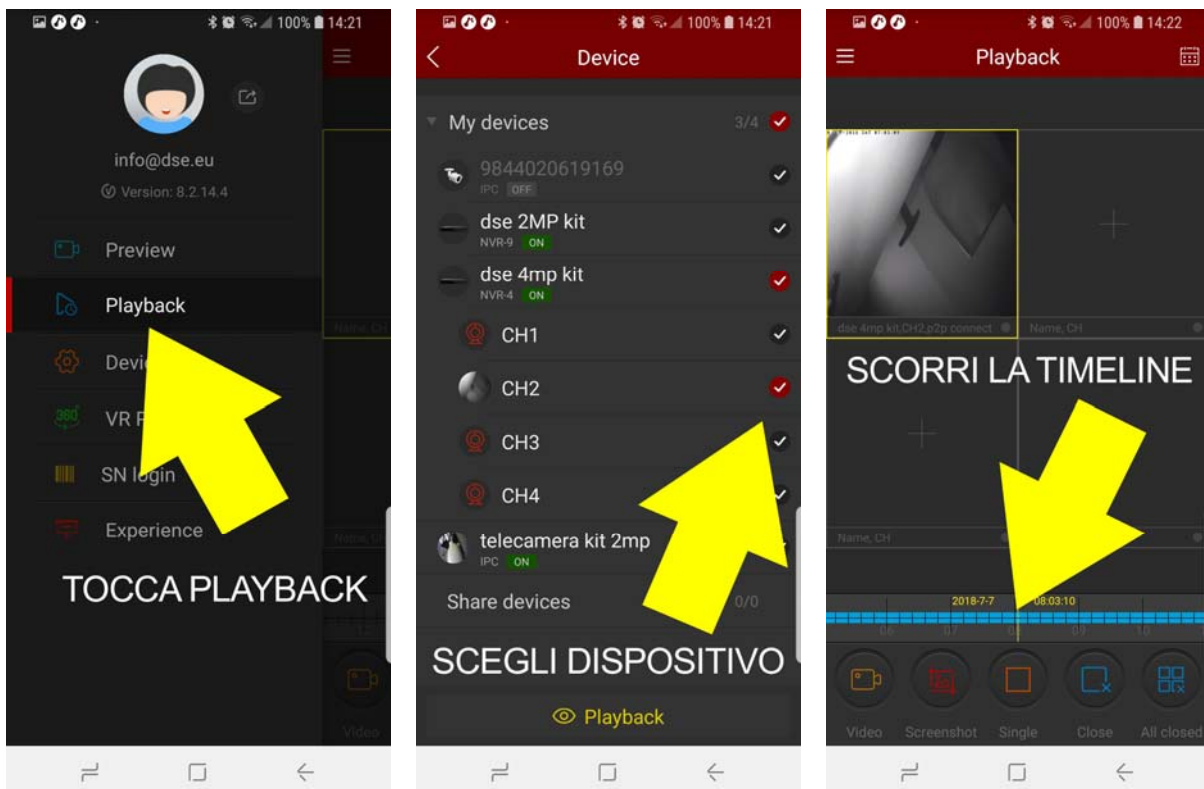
100% 14:21

info@dse.eu
Version: 8.2.14.4

Preview
Playback
Devi
VR F
SN login
Experience

Name, CH
Name, CH

TOCCA PLAYBACK

Video

100% 14:21

Device

My devices 3/4

9844020619169
IPC OFF

dse 2MP kit
NVR-9 ON

dse 4mp kit
NVR-4 ON

CH1
CH2
CH3
CH4

telecamera kit 2mp
IPC ON

Share devices 0/0

SCEGLI DISPOSITIVO

Playback

100% 14:22

Playback

dse 4mp kit,CH2,p2p connect
Name, CH

SCORRI LA TIMELINE

Name, CH

2018-7-7 08:03:10

06 07 08 09 10

Video Screenshot Single Close All closed